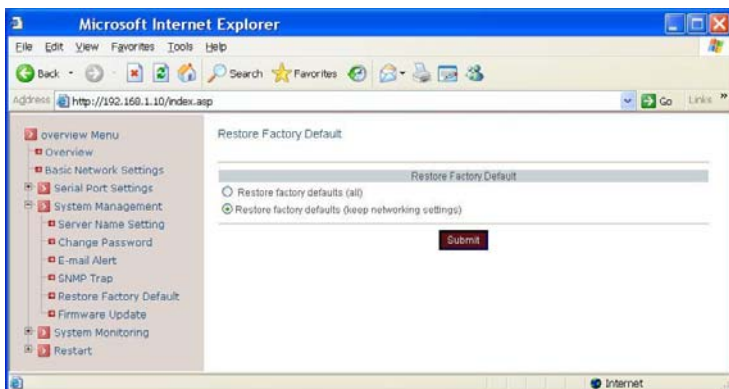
Microsoft Internet Explorer

File Edit View Favorites Tools Help

Back Search Favorites

Address http://192.168.1.10/index.asp Go Links »

overview Menu
Overview
Basic Network Settings
Serial Port Settings
System Management
Server Name Setting
Change Password
E-mail Alert
SNMP Trap
Restore Factory Default
Firmware Update
System Monitoring
Restart

Restore Factory Default

Restore Factory Default
Restore factory defaults (all)
Restore factory defaults (keep networking settings)

Submit

Internet